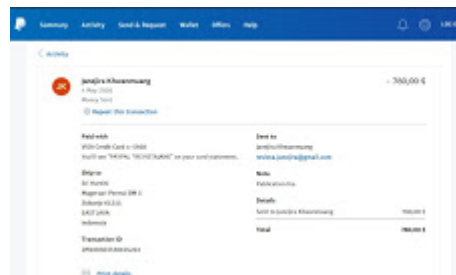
Summary Activity Send & Request Wallet Offers Help

< Activity

JK

Janejira Khwanmuang

- 700,00 €

Repeat this transaction

Paid with

Sent to

Note

Details

Total

700,00 €

700,00 €

Transaction ID

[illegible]